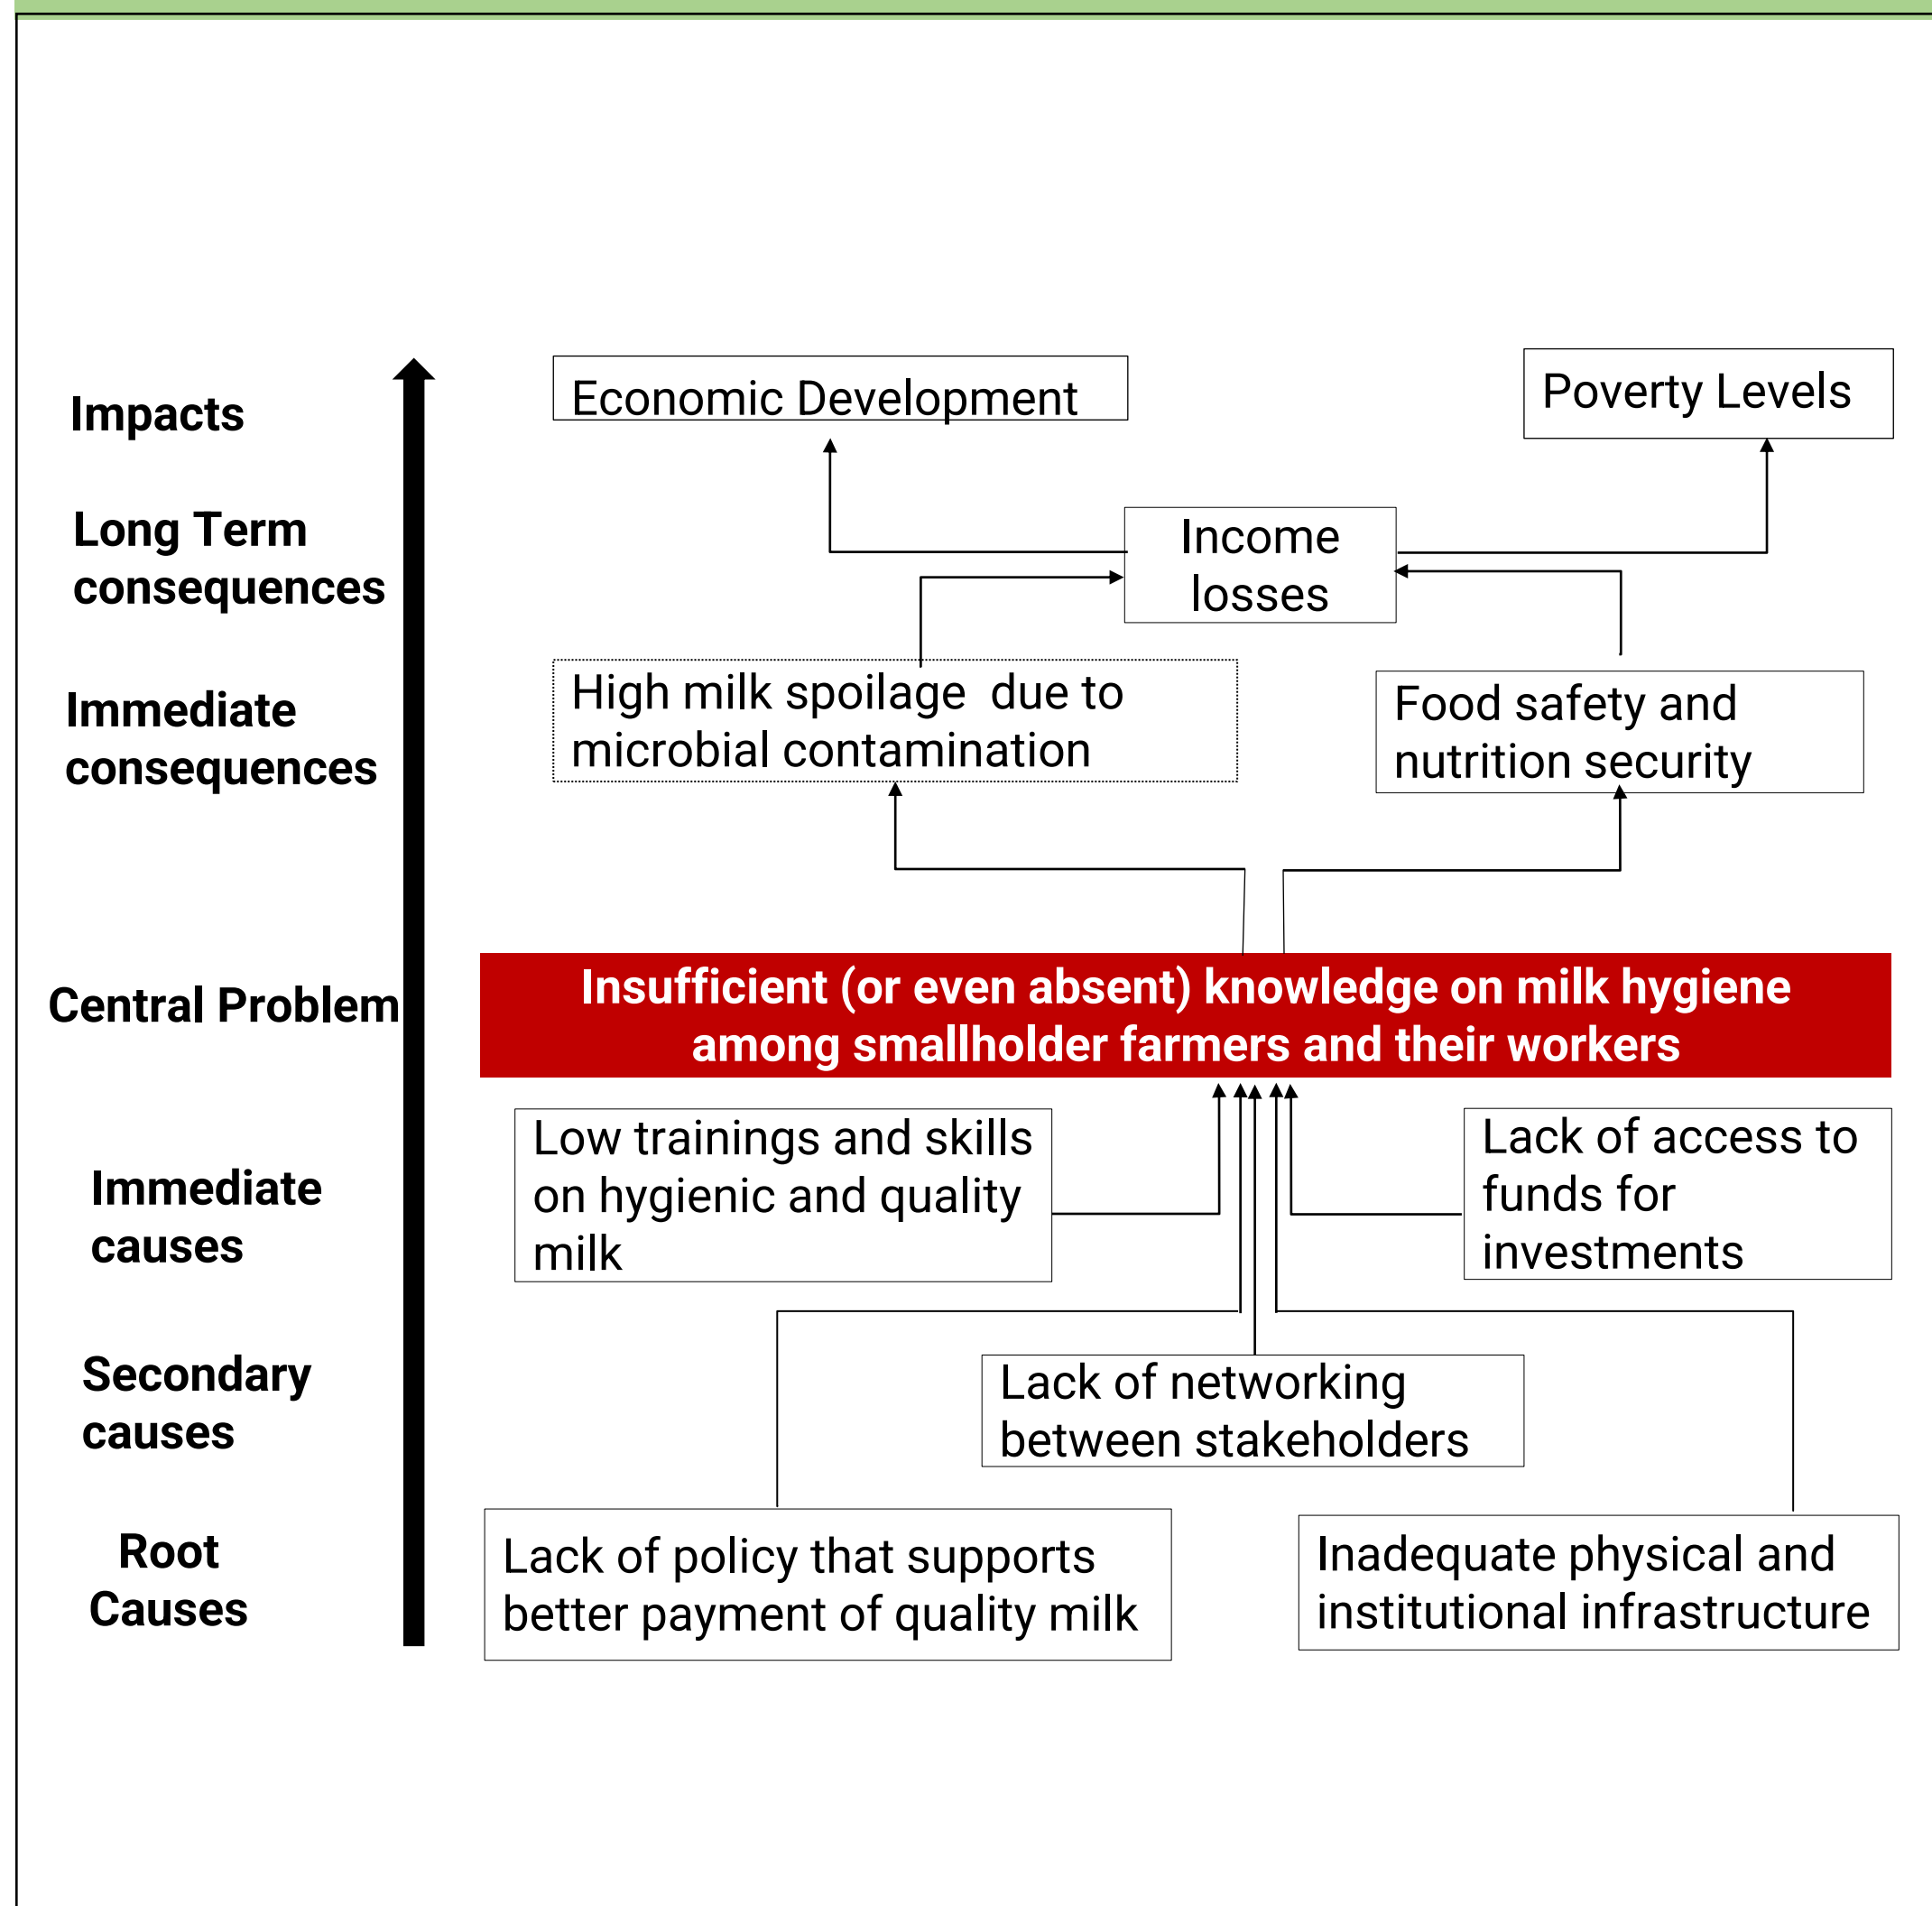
Impacts

Economic Development

Poverty Levels

Long Term consequences

Income losses

Immediate consequences

High milk spoilage due to microbial contamination

Food safety and nutrition security

Central Problem

Insufficient (or even absent) knowledge on milk hygiene among smallholder farmers and their workers

Immediate causes

Low trainings and skills on hygienic and quality milk

Lack of access to funds for investments

Secondary causes

Lack of networking between stakeholders

Root Causes

Lack of policy that supports better payment of quality milk

Inadequate physical and institutional infrastructure